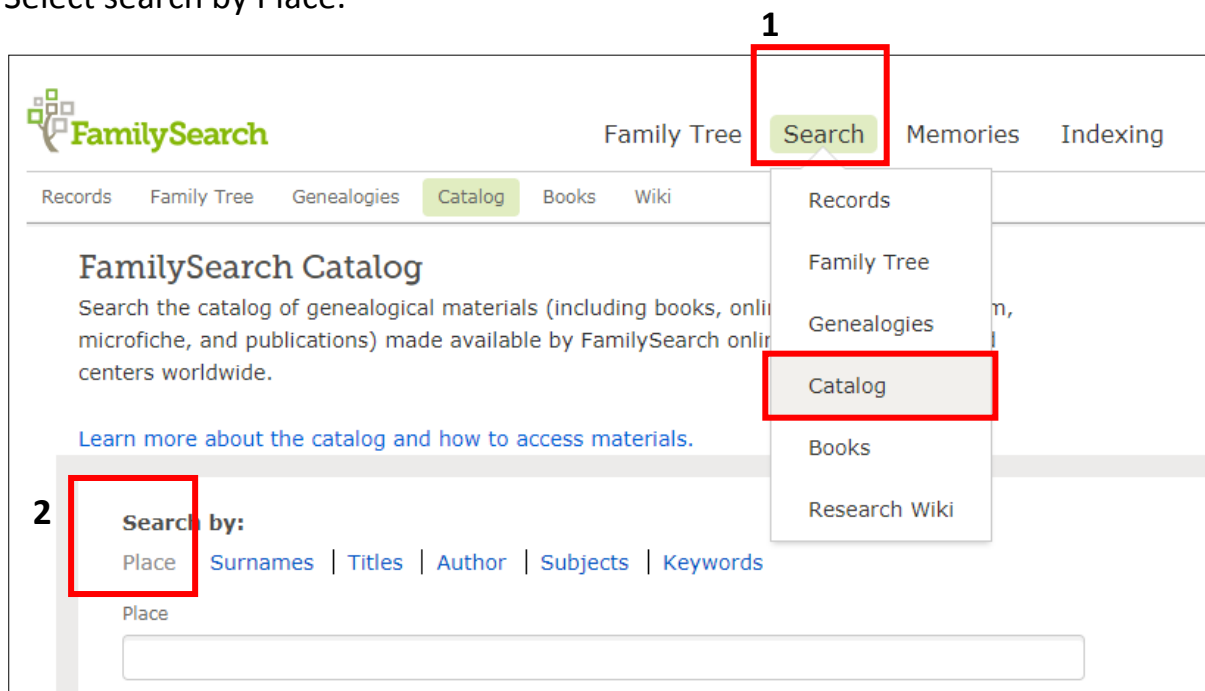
Select search by Place.

1

FamilySearch

Family Tree Search Memories Indexing

Records Family Tree Genealogies Catalog Books Wiki

Records

Family Tree

Genealogies

Catalog

Books

Research Wiki

FamilySearch Catalog

Search the catalog of genealogical materials (including books, onli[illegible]m, microfiche, and publications) made available by FamilySearch onli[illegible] centers worldwide.

Learn more about the catalog and how to access materials.

2

Search by:

Place | Surnames | Titles | Author | Subjects | Keywords

Place